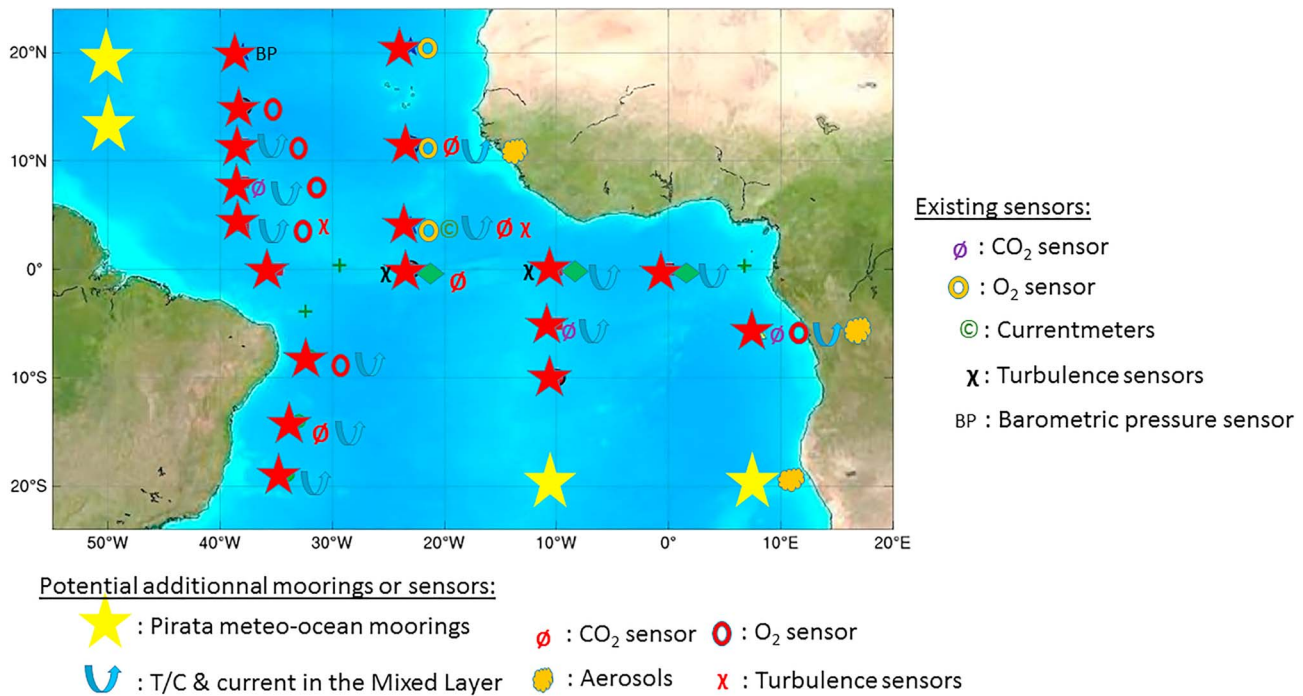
20°N
10°N
0°
10°S
20°S
50°W 40°W 30°W 20°W 10°W 0° 10°E 20°E

BP

ø
©
χ
χ
χ

Existing sensors:
ø : $CO_2$ sensor
: $O_2$ sensor
© : Currentmeters
χ : Turbulence sensors
BP : Barometric pressure sensor

Potential additionnal moorings or sensors:
: Pirata meteo-ocean moorings
: T/C & current in the Mixed Layer
ø : $CO_2$ sensor
: $O_2$ sensor
: Aerosols
χ : Turbulence sensors